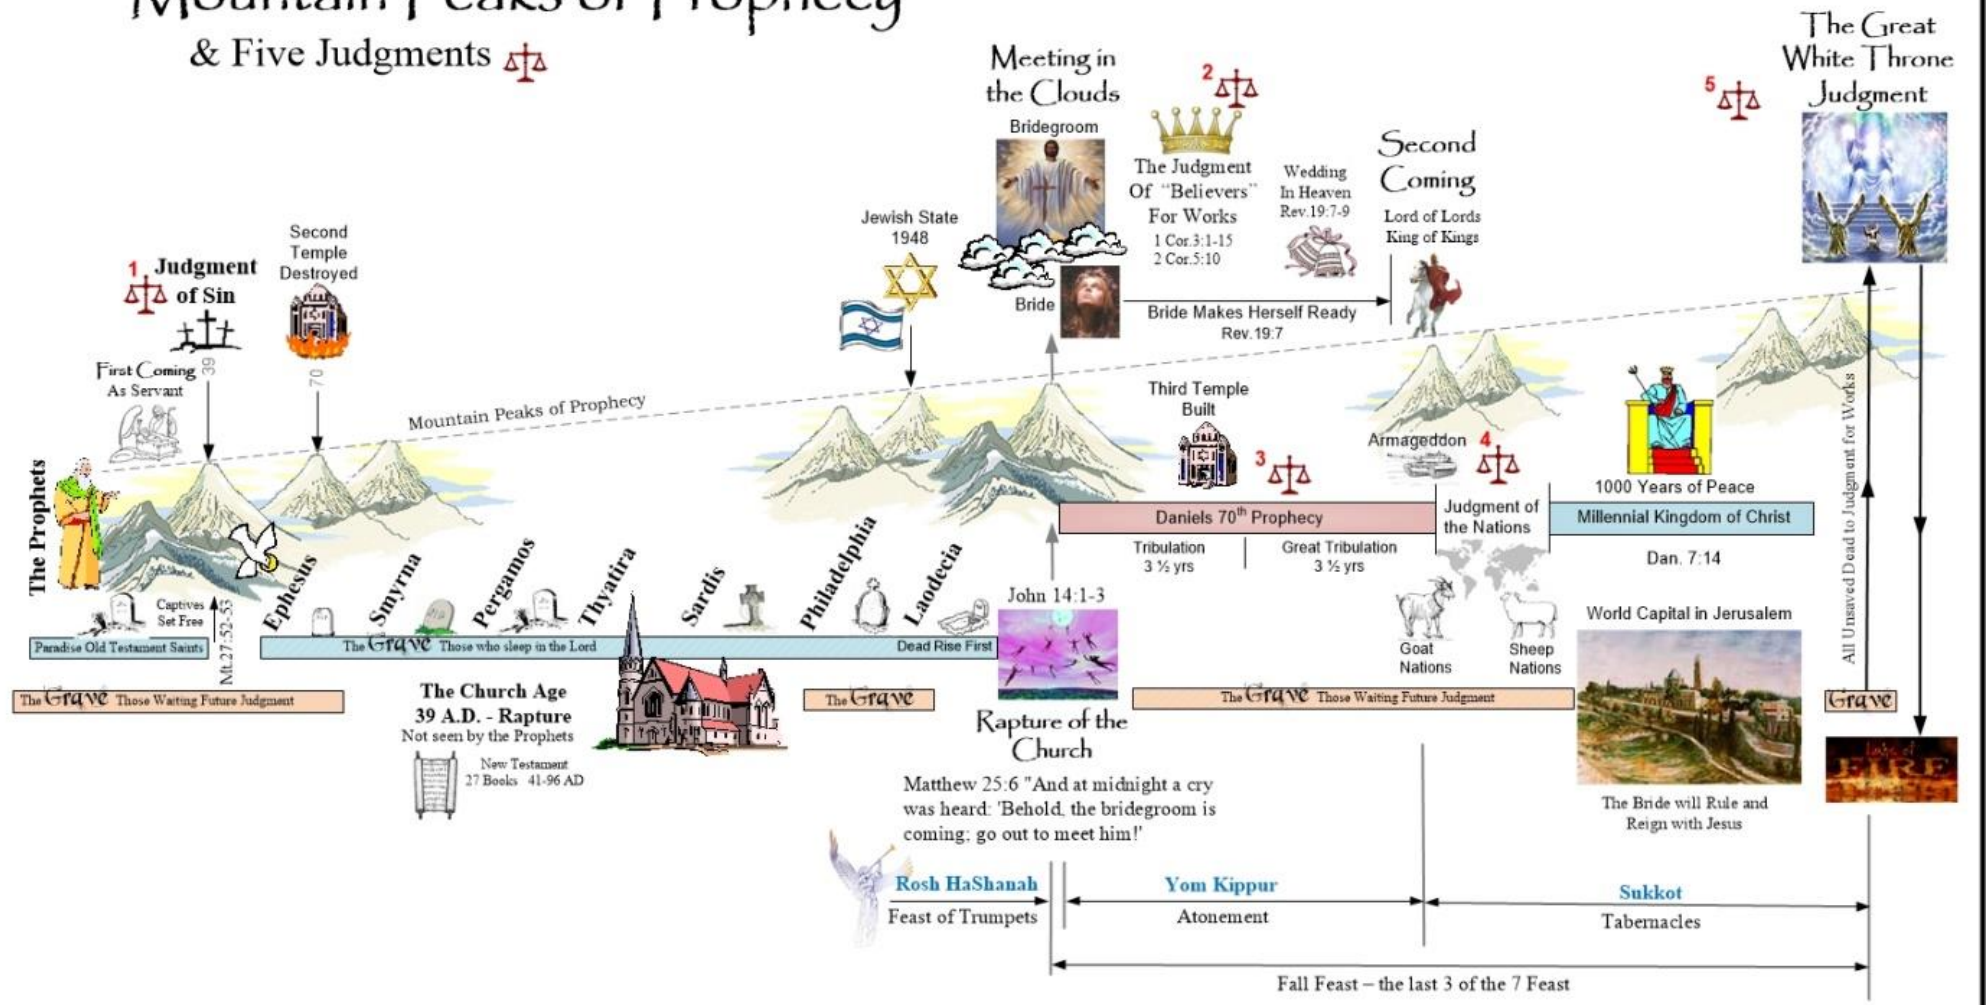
Mountain Peaks of Prophecy
& Five Judgments

Meeting in the Clouds
Bridegroom
Bride

2
The Judgment Of "Believers" For Works
1 Cor.3:1-15
2 Cor.5:10

Wedding In Heaven
Rev.19:7-9

Second Coming
Lord of Lords
King of Kings

5
The Great White Throne Judgment

Jewish State 1948

1 Judgment of Sin

Second Temple Destroyed
70

First Coming As Servant
39

Mountain Peaks of Prophecy

Bride Makes Herself Ready
Rev.19:7

Third Temple Built
3

Armageddon
4

1000 Years of Peace

The Prophets

Daniels 70$^{th}$ Prophecy
Tribulation 3 ½ yrs
Great Tribulation 3 ½ yrs

Judgment of the Nations

Millennial Kingdom of Christ
Dan. 7:14

Ephesus
Smyrna
Pergamos
Thyatira
Sardis
Philadelphia
Laodecia

Captives Set Free
Mt.27:52-53

Paradise Old Testament Saints

The Grave Those who sleep in the Lord
Dead Rise First

John 14:1-3

Goat Nations
Sheep Nations

World Capital in Jerusalem

All Unsaved Dead to Judgment for Works

The Grave Those Waiting Future Judgment

The Church Age
39 A.D. - Rapture
Not seen by the Prophets
New Testament
27 Books 41-96 AD

The Grave

Rapture of the Church

The Grave Those Waiting Future Judgment

Grave

Lake of FIRE

Matthew 25:6 "And at midnight a cry was heard: 'Behold, the bridegroom is coming; go out to meet him!'

The Bride will Rule and Reign with Jesus

Rosh HaShanah
Feast of Trumpets

Yom Kippur
Atonement

Sukkot
Tabernacles

Fall Feast – the last 3 of the 7 Feast